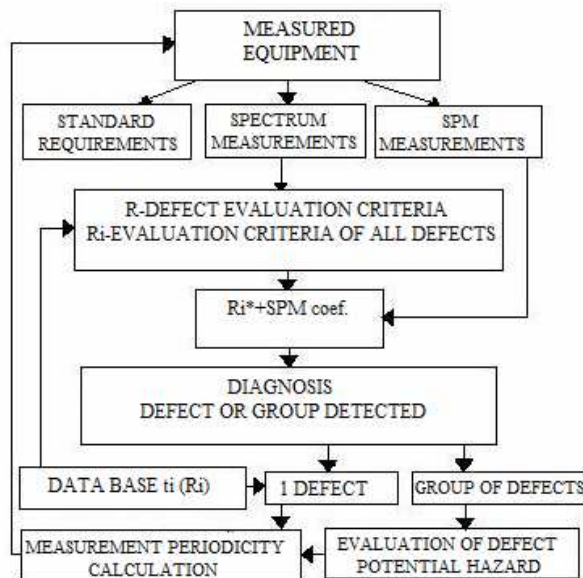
MEASURED EQUIPMENT

STANDARD REQUIREMENTS

SPECTRUM MEASUREMENTS

SPM MEASUREMENTS

R-DEFECT EVALUATION CRITERIA
Ri-EVALUATION CRITERIA OF ALL DEFECTS

Ri*+SPM coef.

DIAGNOSIS
DEFECT OR GROUP DETECTED

DATA BASE ti (Ri)

1 DEFECT

GROUP OF DEFECTS

MEASUREMENT PERIODICITY CALCULATION

EVALUATION OF DEFECT POTENTIAL HAZARD